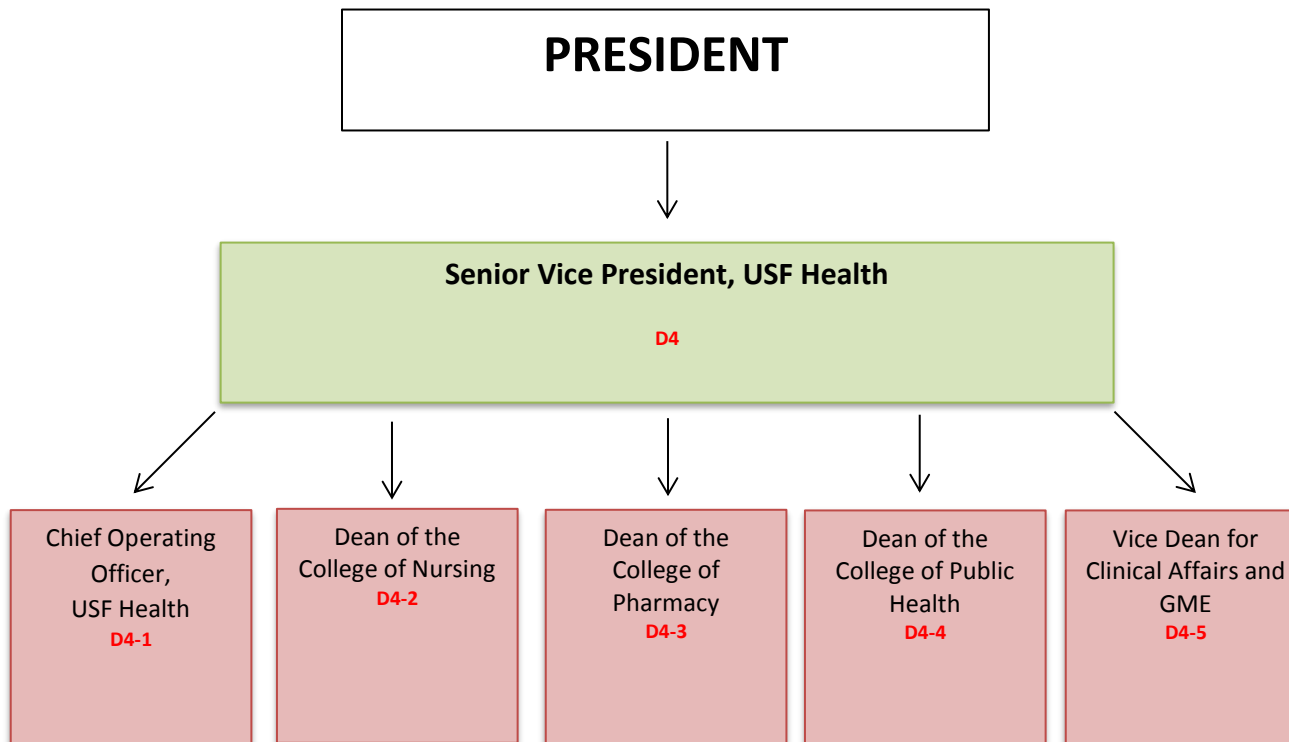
PRESIDENT

Senior Vice President, USF Health

D4

Chief Operating Officer, USF Health
D4-1

Dean of the College of Nursing
D4-2

Dean of the College of Pharmacy
D4-3

Dean of the College of Public Health
D4-4

Vice Dean for Clinical Affairs and GME
D4-5